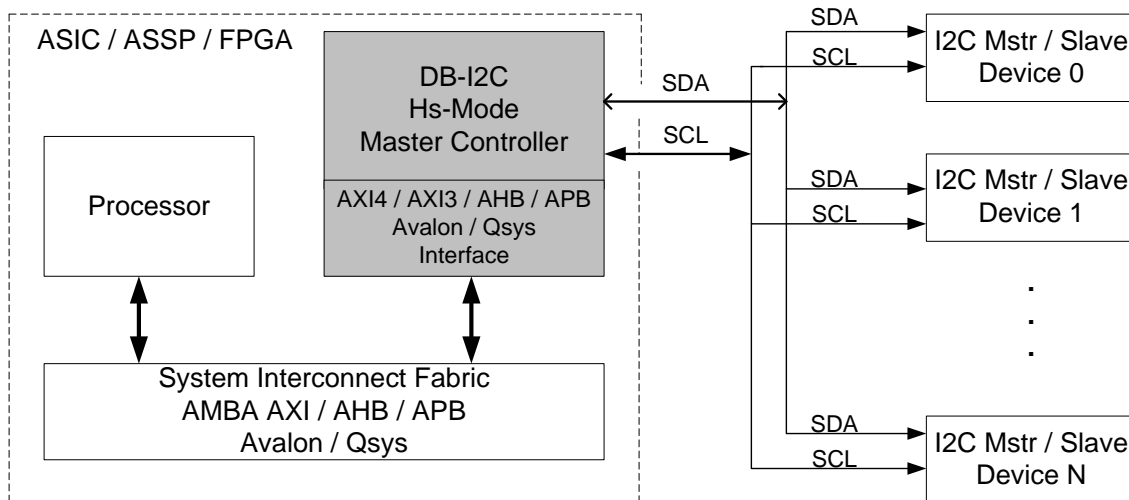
ASIC / ASSP / FPGA

DB-I2C
Hs-Mode
Master Controller

AXI4 / AXI3 / AHB / APB
Avalon / Qsys
Interface

Processor

System Interconnect Fabric
AMBA AXI / AHB / APB
Avalon / Qsys

SDA

SCL

SDA

SCL

I2C Mstr / Slave
Device 0

SDA

SCL

I2C Mstr / Slave
Device 1

.
.
.

SDA

SCL

I2C Mstr / Slave
Device N